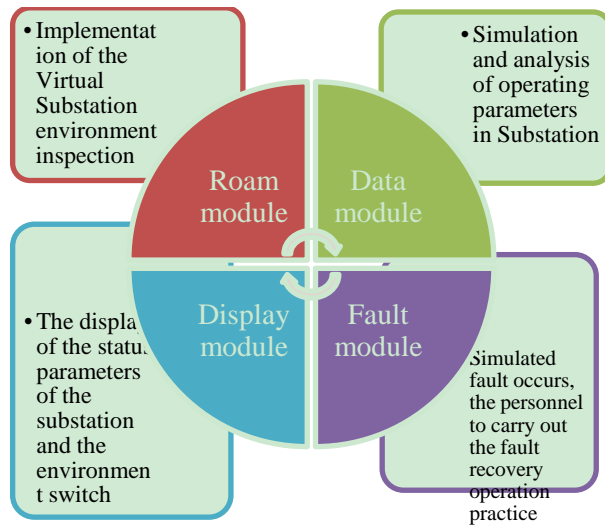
• Implementation of the Virtual Substation environment inspection

• Simulation and analysis of operating parameters in Substation

Roam module

Data module

Display module

Fault module

• The displa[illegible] of the statu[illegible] parameters of the substation and the environment switch

Simulated fault occurs, the personnel to carry out the fault recovery operation practice